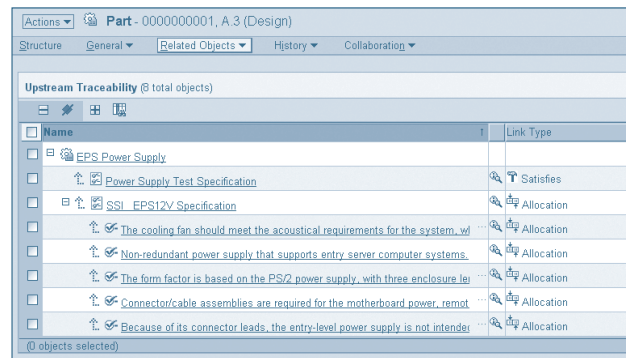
Actions ▾ Part - 0000000001, A.3 (Design)

Structure General ▾ Related Objects ▾ History ▾ Collaboration ▾

Upstream Traceability (8 total objects)

| Name | 1 | Link Type |
|---|---|---|
| EPS Power Supply | | |
| Power Supply Test Specification | | Satisfies |
| SSI_EPS12V Specification | | Allocation |
| The cooling fan should meet the acoustical requirements for the system, wl | | Allocation |
| Non-redundant power supply that supports entry server computer systems. | | Allocation |
| The form factor is based on the PS/2 power supply, with three enclosure le | | Allocation |
| Connector/cable assemblies are required for the motherboard power, remot | | Allocation |
| Because of its connector leads, the entry-level power supply is not intende | | Allocation |

(0 objects selected)